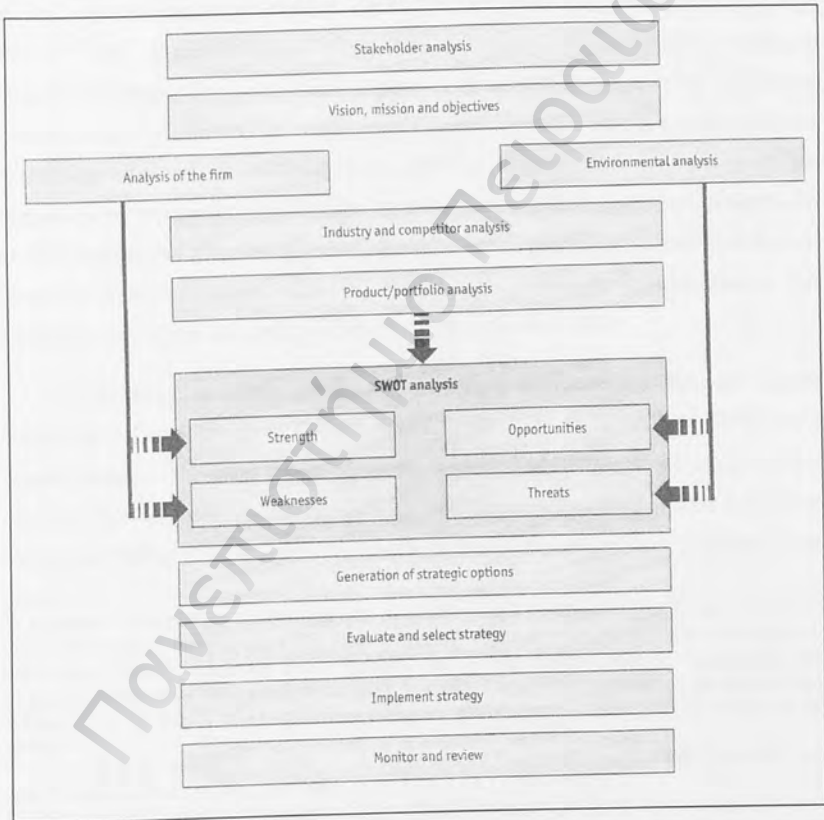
Stakeholder analysis

Vision, mission and objectives

Analysis of the firm

Environmental analysis

Industry and competitor analysis

Product/portfolio analysis

SWOT analysis

Strength

Opportunities

Weaknesses

Threats

Generation of strategic options

Evaluate and select strategy

Implement strategy

Monitor and review

Πανεπιστήμιο Πειραιώς